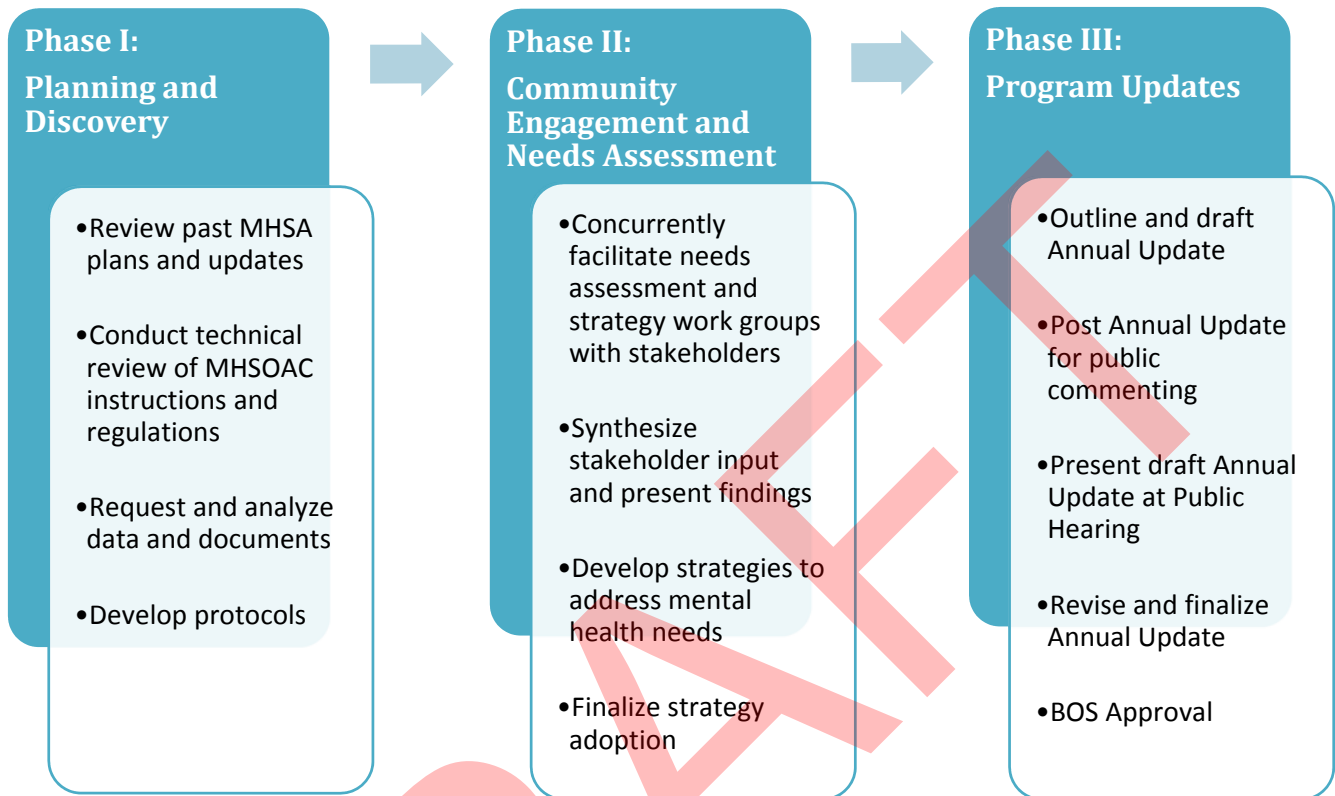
Phase I:
Planning and Discovery

•Review past MHSA plans and updates
•Conduct technical review of MHSOAC instructions and regulations
•Request and analyze data and documents
•Develop protocols

Phase II:
Community Engagement and Needs Assessment

•Concurrently facilitate needs assessment and strategy work groups with stakeholders
•Synthesize stakeholder input and present findings
•Develop strategies to address mental health needs
•Finalize strategy adoption

Phase III:
Program Updates

•Outline and draft Annual Update
•Post Annual Update for public commenting
•Present draft Annual Update at Public Hearing
•Revise and finalize Annual Update
•BOS Approval

DRAFT